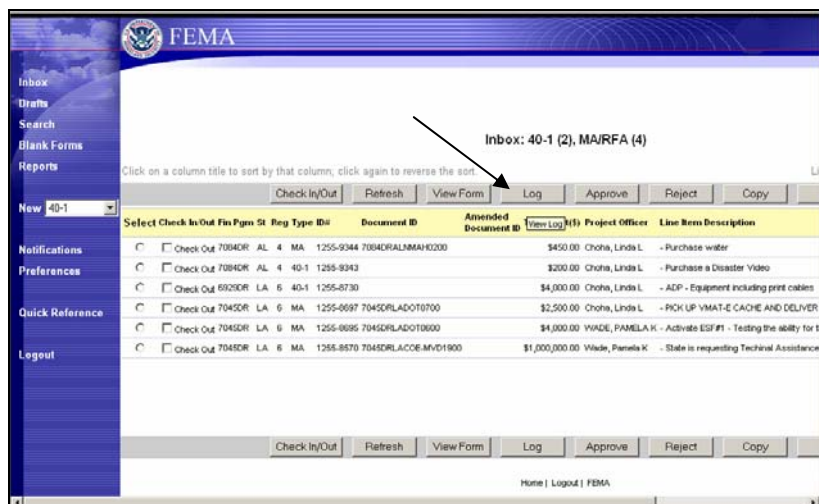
FEMA

Inbox
Drafts
Search
Blank Forms
Reports

New 40-1

Notifications
Preferences

Quick Reference

Logout

Inbox: 40-1 (2), MA/RFA (4)

Click on a column title to sort by that column; click again to reverse the sort.

Check In/Out | Refresh | View Form | Log | Approve | Reject | Copy

| Select | Check In/Out | Fin Pgm | St | Reg | Type | ID# | Document ID | Amended Document ID | View Log ($) | Project Officer | Line Item Description |
|---|---|---|---|---|---|---|---|---|---|---|---|
| ○ | Check Out | 7084DR | AL | 4 | MA | 1255-9344 | 7084DRALNMAH0200 | | $450.00 | Choha, Linda L | - Purchase water |
| ○ | Check Out | 7084DR | AL | 4 | 40-1 | 1255-9343 | | | $200.00 | Choha, Linda L | - Purchase a Disaster Video |
| ○ | Check Out | 6929DR | LA | 6 | 40-1 | 1255-8730 | | | $4,000.00 | Choha, Linda L | - ADP - Equipment including print cables |
| ○ | Check Out | 7045DR | LA | 6 | MA | 1255-8697 | 7045DRLADOT0700 | | $2,500.00 | Choha, Linda L | - PICK UP VMAT-E CACHE AND DELIVER |
| ○ | Check Out | 7045DR | LA | 6 | MA | 1255-8695 | 7045DRLADOT0600 | | $4,000.00 | WADE, PAMELA K | - Activate ESF#1 - Testing the ability for t |
| ○ | Check Out | 7045DR | LA | 6 | MA | 1255-8570 | 7045DRLACOE-MVD1900 | | $1,000,000.00 | Wade, Pamela K | - State is requesting Techinal Assistance |

Check In/Out | Refresh | View Form | Log | Approve | Reject | Copy

Home | Logout | FEMA